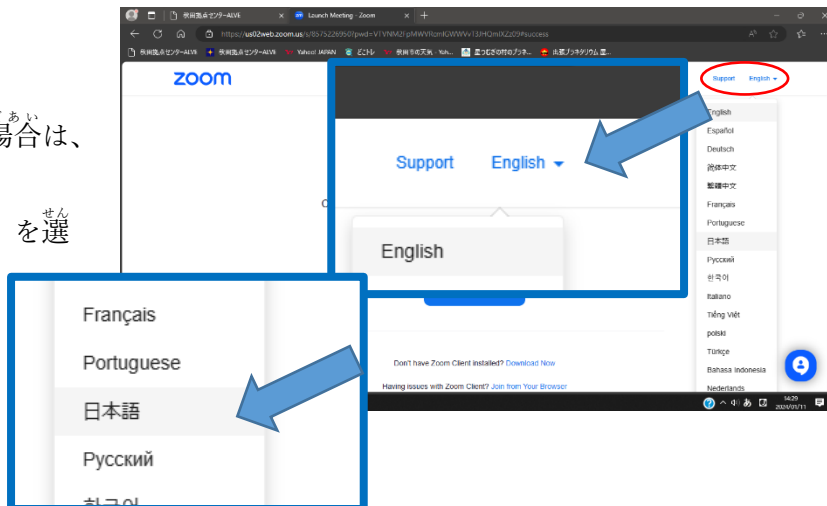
ばあい
場合は、

せん
を選

Launch Meeting - Zoom

https://us02web.zoom.us/s/85752269?pwd=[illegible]#success

Yahoo! JAPAN

zoom

Support English

Support English

English

Español
Deutsch
简体中文
繁體中文
Français
Portuguese
日本語
Русский
한국어
Italiano
Tiếng Việt
polski
Türkçe
Bahasa Indonesia
Nederlands

Français
Portuguese
日本語
Русский

Don't have Zoom Client installed? Download Now

Having issues with Zoom Client? Join from Your Browser

14:29
2024/01/11